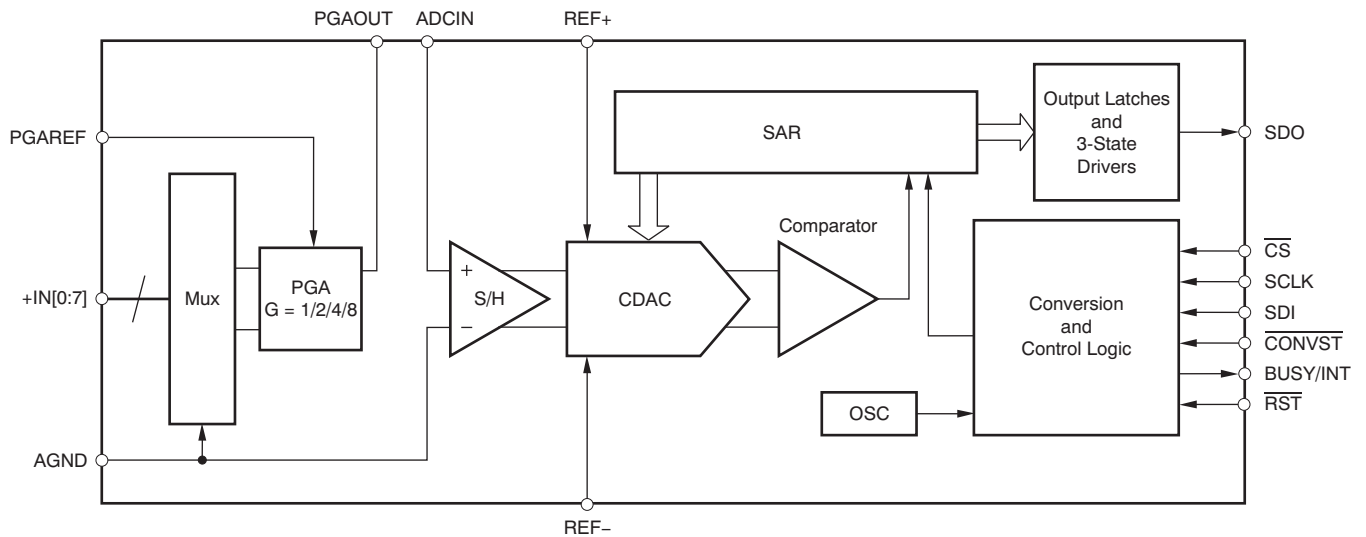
PGAOUT ADCIN REF+

PGAREF

SAR

Output Latches and 3-State Drivers

SDO

Comparator

$\overline{CS}$

SCLK

SDI

$\overline{CONVST}$

BUSY/INT

$\overline{RST}$

+IN[0:7]

Mux

PGA
G = 1/2/4/8

+
S/H
−

CDAC

Conversion and Control Logic

OSC

AGND

REF−